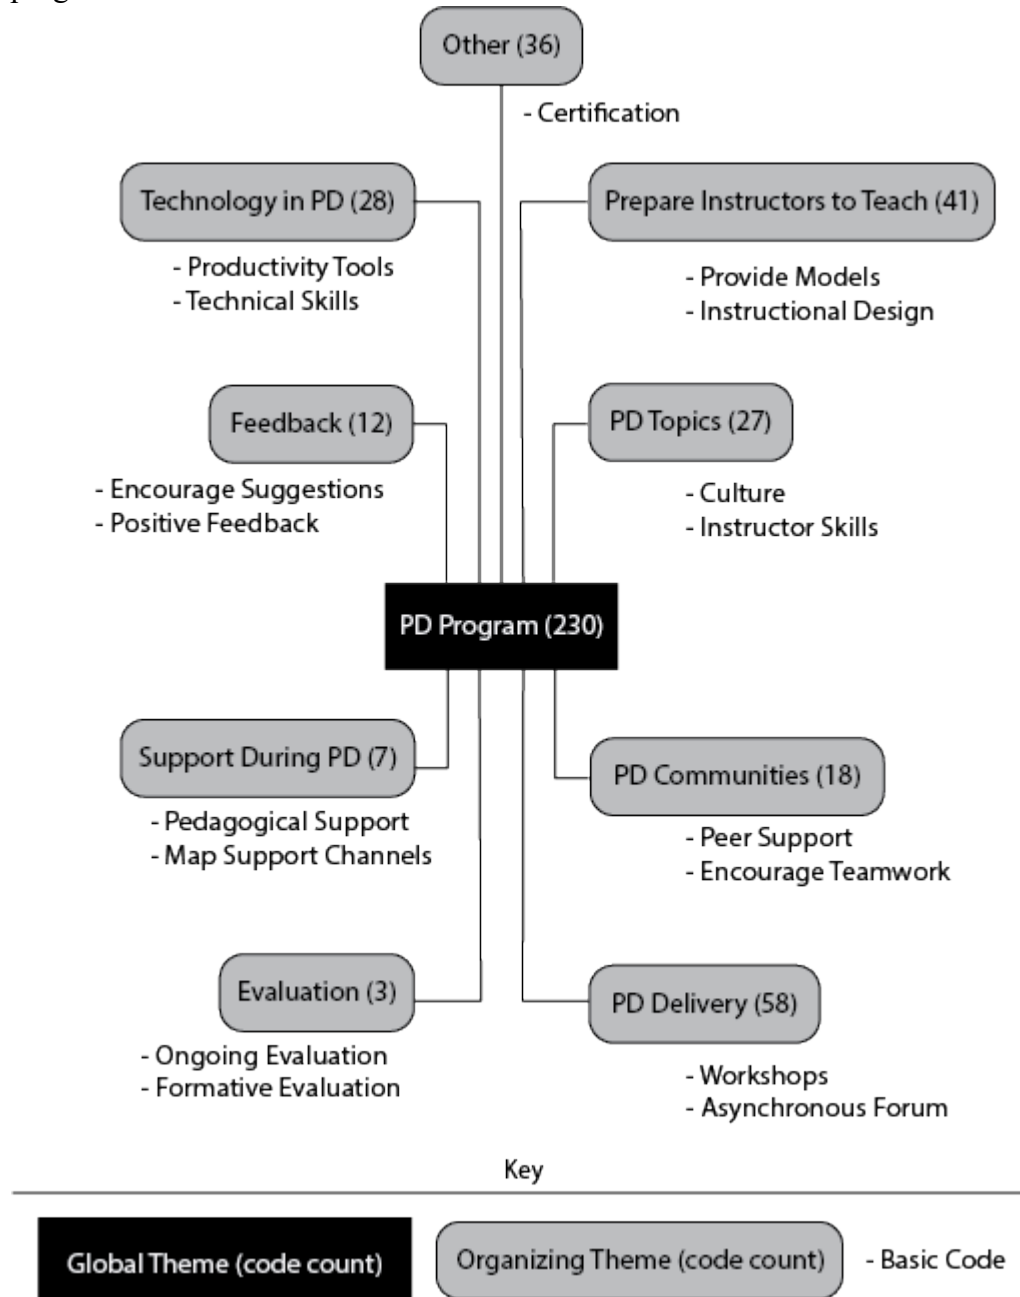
Other (36)
- Certification

Technology in PD (28)
- Productivity Tools
- Technical Skills

Prepare Instructors to Teach (41)
- Provide Models
- Instructional Design

Feedback (12)
- Encourage Suggestions
- Positive Feedback

PD Topics (27)
- Culture
- Instructor Skills

PD Program (230)

Support During PD (7)
- Pedagogical Support
- Map Support Channels

PD Communities (18)
- Peer Support
- Encourage Teamwork

Evaluation (3)
- Ongoing Evaluation
- Formative Evaluation

PD Delivery (58)
- Workshops
- Asynchronous Forum

Key

Global Theme (code count)
Organizing Theme (code count)
- Basic Code